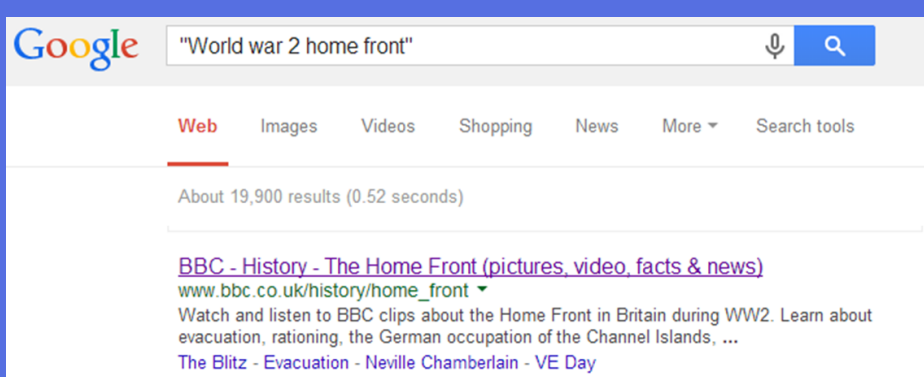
Google

"World war 2 home front"

Web Images Videos Shopping News More Search tools

About 19,900 results (0.52 seconds)

BBC - History - The Home Front (pictures, video, facts & news)
www.bbc.co.uk/history/home_front
Watch and listen to BBC clips about the Home Front in Britain during WW2. Learn about evacuation, rationing, the German occupation of the Channel Islands, ...
The Blitz - Evacuation - Neville Chamberlain - VE Day